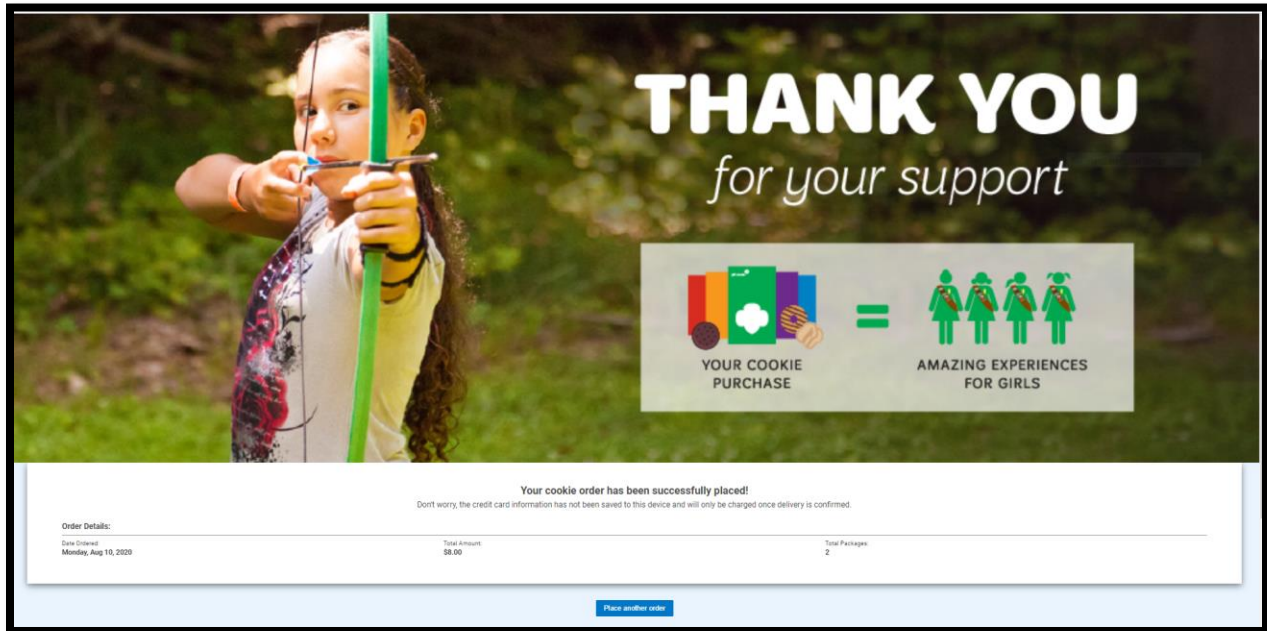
THANK YOU
for your support

YOUR COOKIE PURCHASE = AMAZING EXPERIENCES FOR GIRLS

Your cookie order has been successfully placed!
Don't worry, the credit card information has not been saved to this device and will only be charged once delivery is confirmed.

Order Details:

| Date Ordered | Total Amount | Total Packages |
|---|---|---|
| Monday, Aug 10, 2020 | $8.00 | 2 |

Place another order